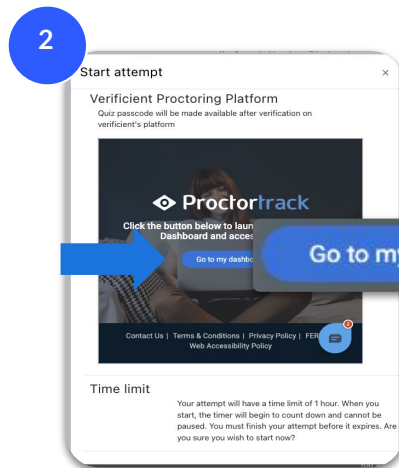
2

Start attempt

×

Verificient Proctoring Platform

Quiz passcode will be made available after verification on verificient's platform

Proctortrack

Click the button below to laun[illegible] Dashboard and acces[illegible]

Go to my dashbo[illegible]

Go to my

Contact Us | Terms & Conditions | Privacy Policy | FER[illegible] Web Accessibility Policy

Time limit

Your attempt will have a time limit of 1 hour. When you start, the timer will begin to count down and cannot be paused. You must finish your attempt before it expires. Are you sure you wish to start now?